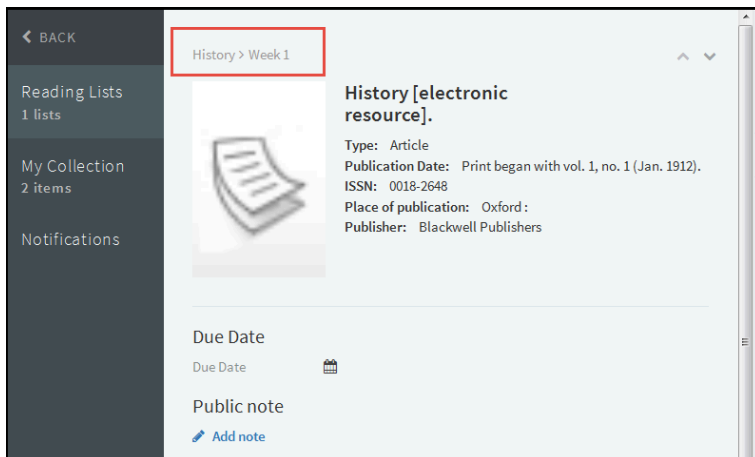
BACK

Reading Lists
1 lists

My Collection
2 items

Notifications

History > Week 1

History [electronic resource].

Type: Article
Publication Date: Print began with vol. 1, no. 1 (Jan. 1912).
ISSN: 0018-2648
Place of publication: Oxford :
Publisher: Blackwell Publishers

Due Date

Due Date

Public note

Add note